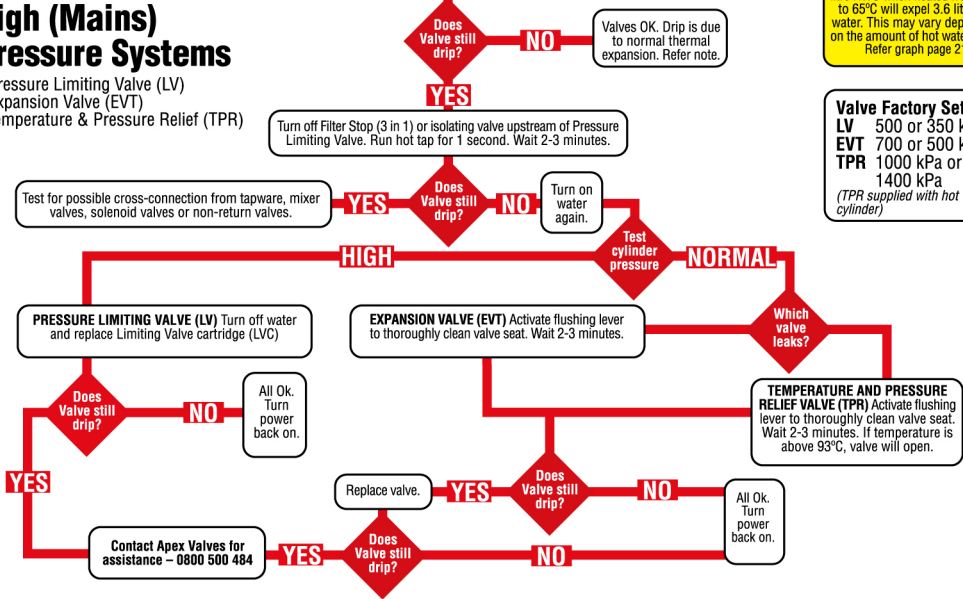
igh (Mains)
ressure Systems
ressure Limiting Valve (LV)
xpansion Valve (EVT)
mperature & Pressure Relief (TPR)

to 65°C will expel 3.6 lit water. This may vary dep on the amount of hot wate Refer graph page 2

Does Valve still drip?
NO
Valves OK. Drip is due to normal thermal expansion. Refer note.
YES

Valve Factory Set
LV 500 or 350 k
EVT 700 or 500 k
TPR 1000 kPa or 1400 kPa
(TPR supplied with hot cylinder)

Turn off Filter Stop (3 in 1) or isolating valve upstream of Pressure Limiting Valve. Run hot tap for 1 second. Wait 2-3 minutes.

Test for possible cross-connection from tapware, mixer valves, solenoid valves or non-return valves.
YES
Does Valve still drip?
NO
Turn on water again.

HIGH
Test cylinder pressure
NORMAL

PRESSURE LIMITING VALVE (LV) Turn off water and replace Limiting Valve cartridge (LVC)

EXPANSION VALVE (EVT) Activate flushing lever to thoroughly clean valve seat. Wait 2-3 minutes.

Which valve leaks?

Does Valve still drip?
NO
All Ok. Turn power back on.

TEMPERATURE AND PRESSURE RELIEF VALVE (TPR) Activate flushing lever to thoroughly clean valve seat. Wait 2-3 minutes. If temperature is above 93°C, valve will open.

YES

Replace valve.
YES
Does Valve still drip?
NO
All Ok. Turn power back on.

Contact Apex Valves for assistance – 0800 500 484
YES
Does Valve still drip?
NO